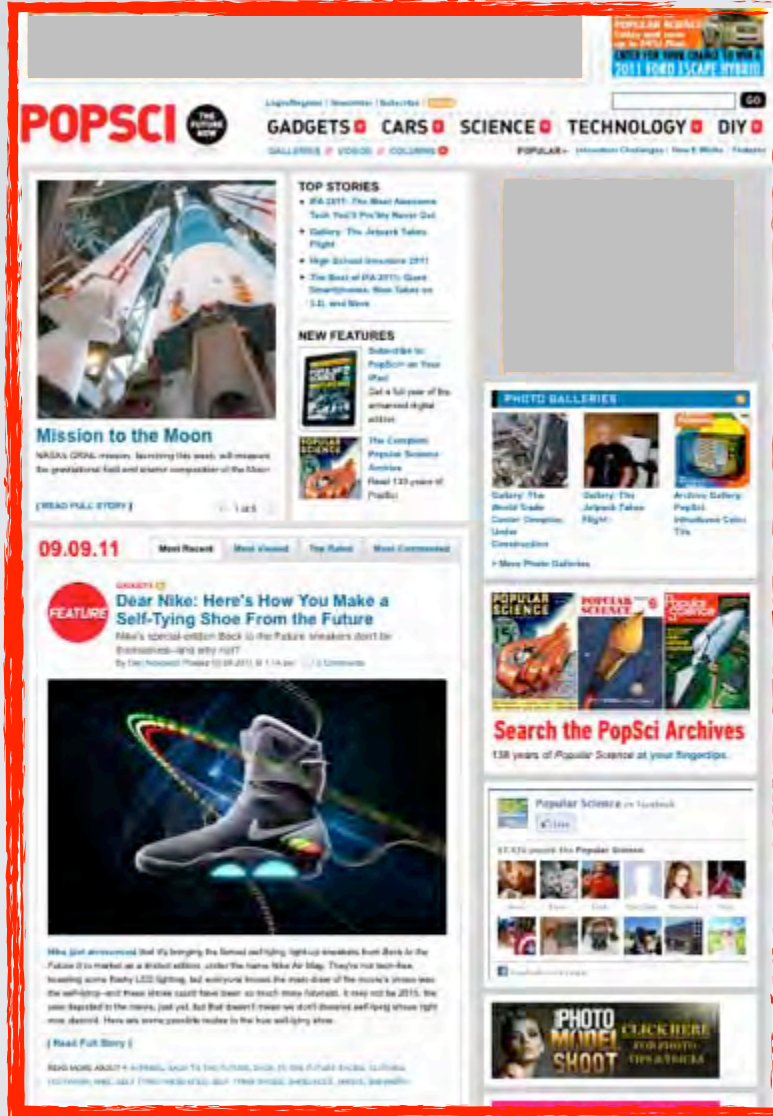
POPULAR SCIENCE
2011 FORD ESCAPE HYBRID

POPSCI THE FUTURE NOW

Login/Register | Newsletter | Subscribe |

GO

GADGETS CARS SCIENCE TECHNOLOGY DIY

GALLERIES // VIDEOS // COLUMNS

POPULAR+ Invention Challenge | How It Works | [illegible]

Mission to the Moon

NASA's GRAIL mission, launching this week, will measure the gravitational field and interior composition of the Moon

[ READ FULL STORY ]

1 of 5

TOP STORIES

IFA 2011: The Most Awesome Tech You'll Pry My Never Get

Gallery: The Jetpack Takes Flight

High School Innovators 2011

The Best of IFA 2011: Giant Smartphones, New Takes on 3-D, and More

NEW FEATURES

Subscribe to PopSci+ on Your iPad

Get a full year of the enhanced digital edition

The Complete Popular Science Archive

Read 139 years of PopSci

09.09.11

Most Recent | Most Viewed | Top Rated | Most Commented

FEATURE

GADGETS

Dear Nike: Here's How You Make a Self-Tying Shoe From the Future

Nike's special-edition Back to the Future sneakers don't tie themselves—and why not?

By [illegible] Posted 09.09.2011 at 1:14 pm 0 Comments

Nike just announced that it's bringing the famed self-tying, light-up sneakers from Back to the Future II to market as a limited edition, under the name Nike Air Mag. They're not lace-free, boasting some flashy LED lighting, but everyone knows the main draw of the movie's shoes was the self-strap—and these shoes could have been so much more futuristic. It may not be 2015, the year depicted in the movie, just yet. But that doesn't mean we can't dreams self-tying shoes right now, dammit. Here are some possible routes to the true self-tying shoe.

[ Read Full Story ]

READ MORE ABOUT: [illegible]

PHOTO GALLERIES

Gallery: The World Trade Center Complex: Under Construction

Gallery: The Jetpack Takes Flight

Archive Gallery: PopSci Introduces Color TVs

> More Photo Galleries

POPULAR SCIENCE

Search the PopSci Archives

139 years of Popular Science at your fingertips.

Popular Science on Facebook

Like

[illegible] people like Popular Science

Facebook social plugin

PHOTO MODEL SHOOT

CLICK HERE FOR PHOTO TIPS & TRICKS